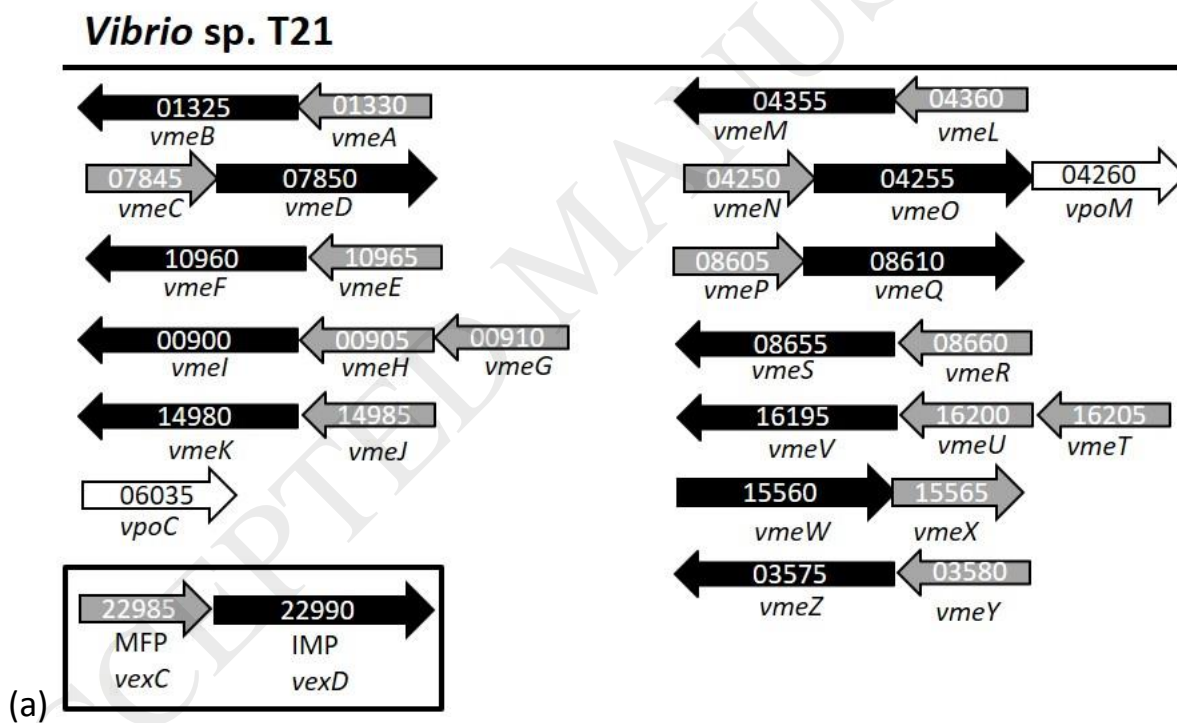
Vibrio sp. T21

01325 01330
vmeB vmeA

07845 07850
vmeC vmeD

10960 10965
vmeF vmeE

00900 00905 00910
vmeI vmeH vmeG

14980 14985
vmeK vmeJ

06035
vpoC

22985 22990
MFP IMP
vexC vexD

04355 04360
vmeM vmeL

04250 04255 04260
vmeN vmeO vpoM

08605 08610
vmeP vmeQ

08655 08660
vmeS vmeR

16195 16200 16205
vmeV vmeU vmeT

15560 15565
vmeW vmeX

03575 03580
vmeZ vmeY

(a)

ACCEPTED MANUSCRIPT